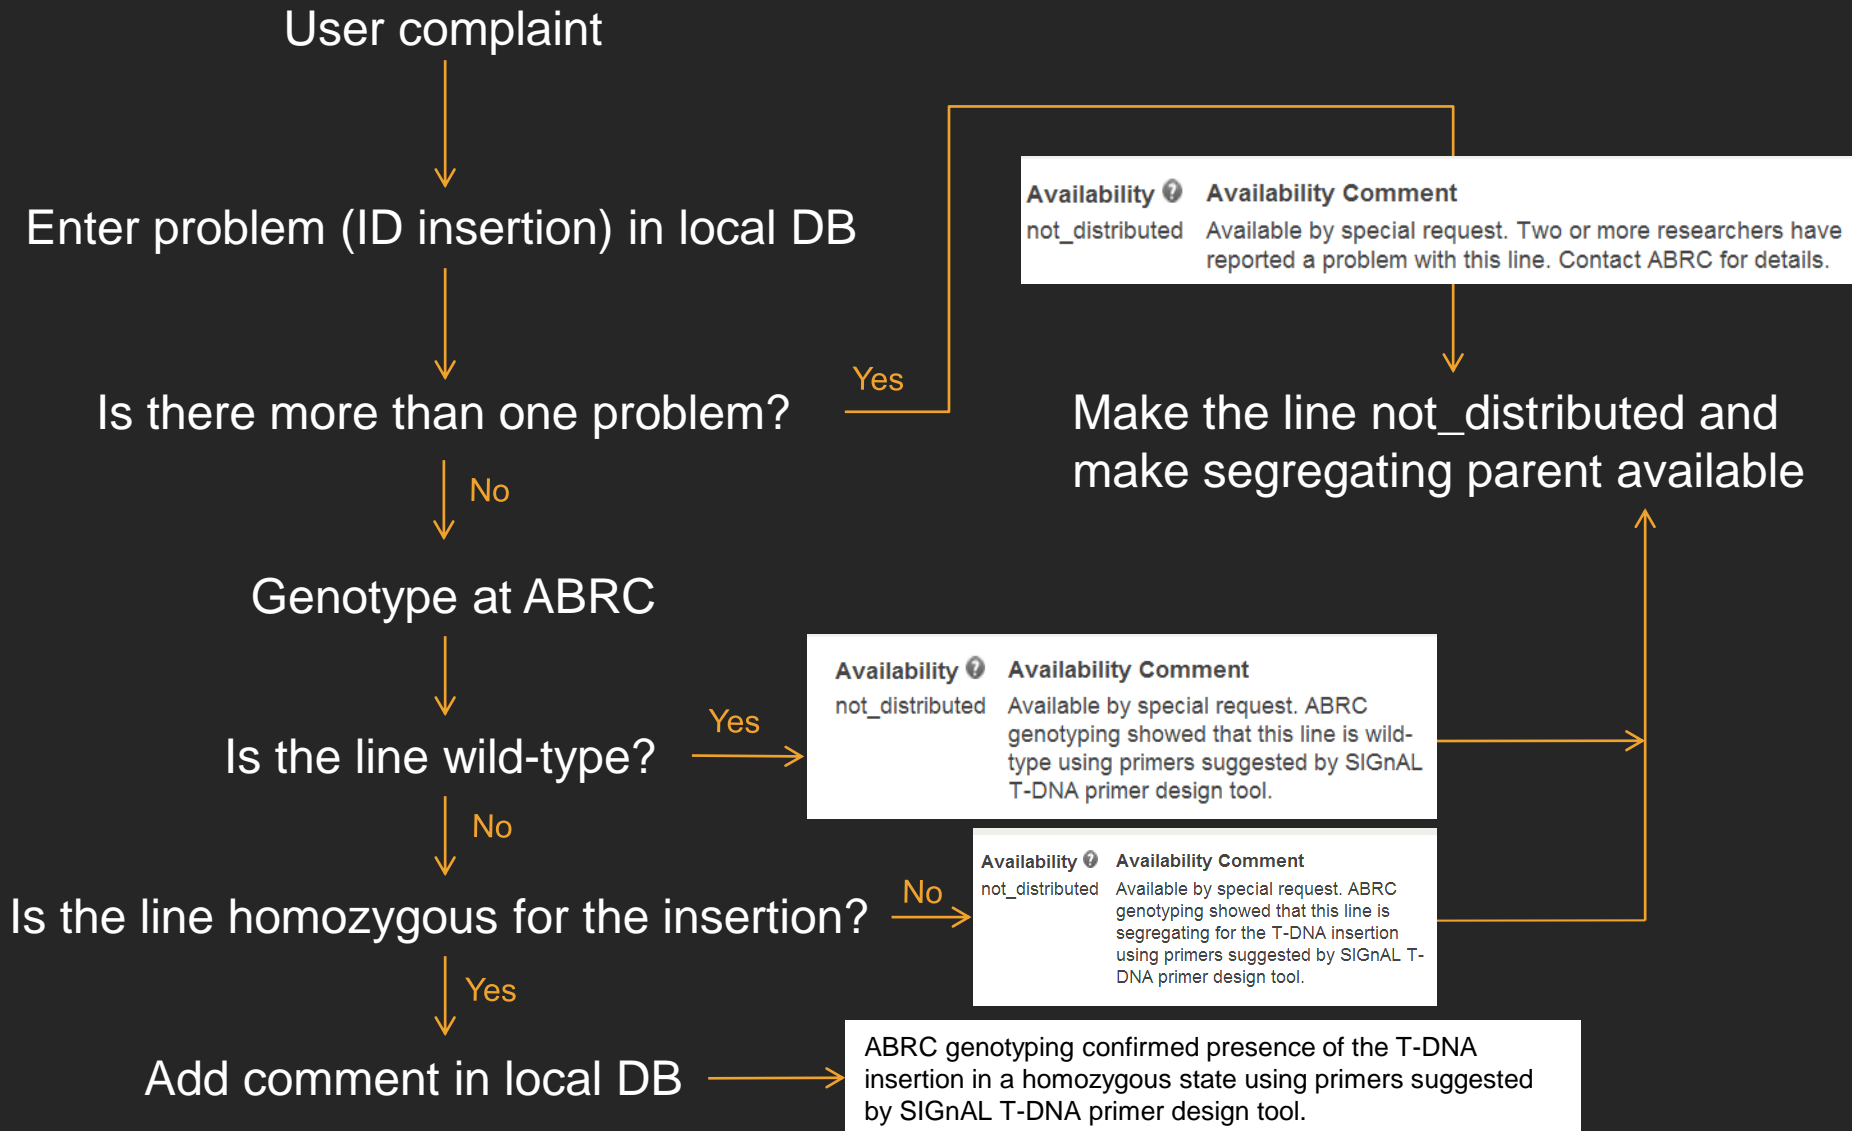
User complaint

Enter problem (ID insertion) in local DB

| Availability | Availability Comment |
|---|---|
| not_distributed | Available by special request. Two or more researchers have reported a problem with this line. Contact ABRC for details. |

Is there more than one problem?

Yes

Make the line not_distributed and make segregating parent available

No

Genotype at ABRC

| Availability | Availability Comment |
|---|---|
| not_distributed | Available by special request. ABRC genotyping showed that this line is wild-type using primers suggested by SIGnAL T-DNA primer design tool. |

Yes

Is the line wild-type?

No

| Availability | Availability Comment |
|---|---|
| not_distributed | Available by special request. ABRC genotyping showed that this line is segregating for the T-DNA insertion using primers suggested by SIGnAL T-DNA primer design tool. |

No

Is the line homozygous for the insertion?

Yes

Add comment in local DB

ABRC genotyping confirmed presence of the T-DNA insertion in a homozygous state using primers suggested by SIGnAL T-DNA primer design tool.